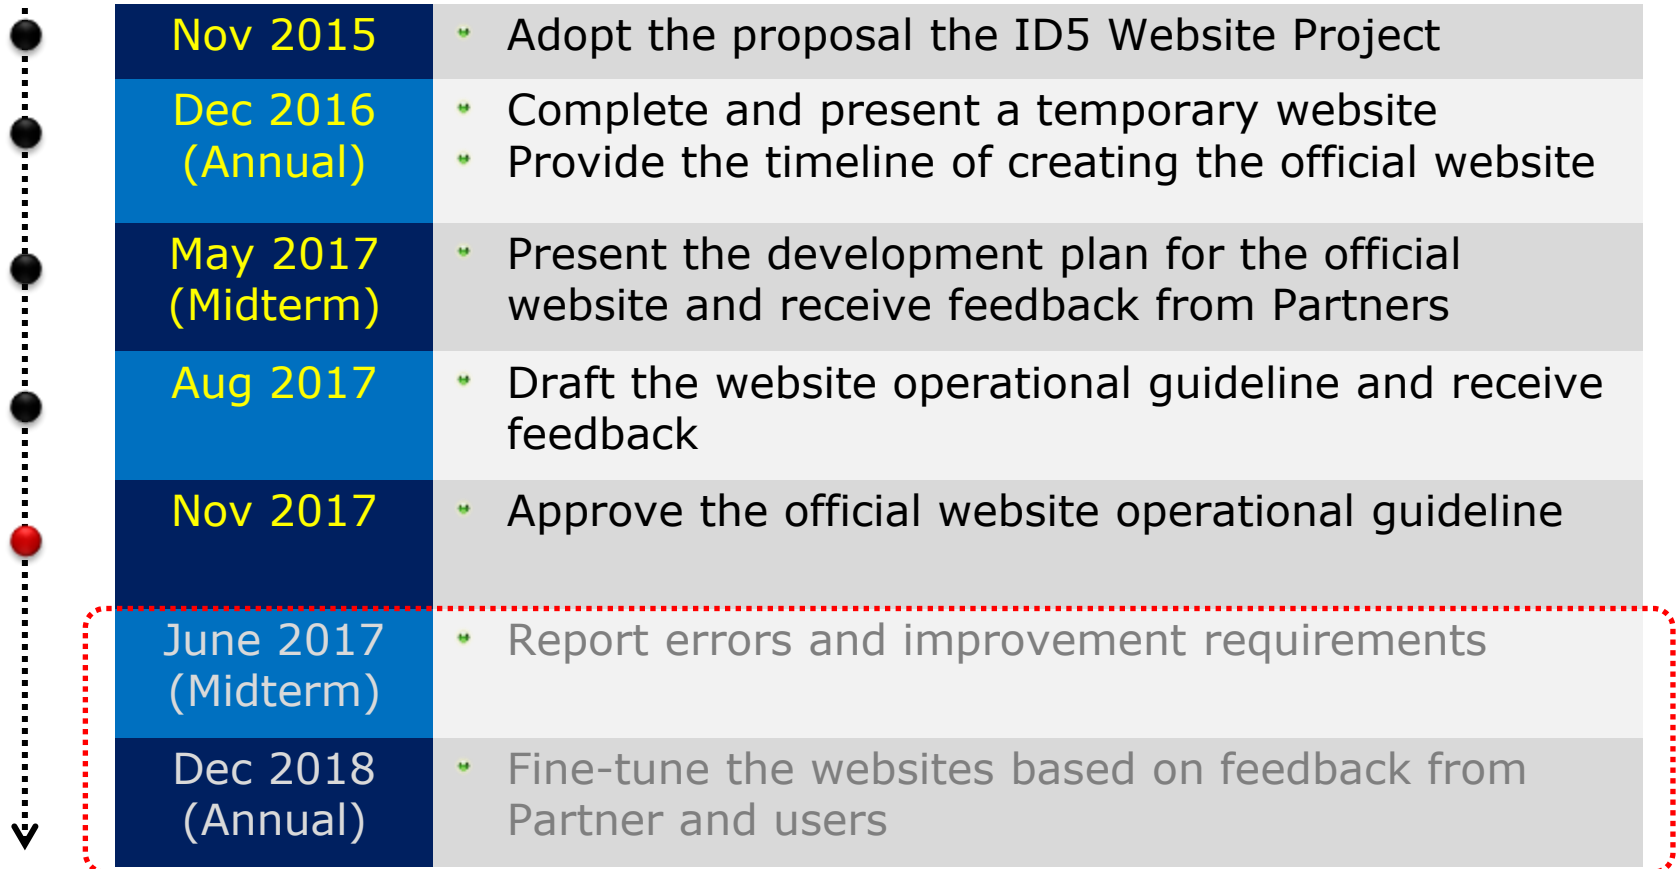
| | |
|---|---|
| Nov 2015 | • Adopt the proposal the ID5 Website Project |
| Dec 2016 (Annual) | • Complete and present a temporary website<br>• Provide the timeline of creating the official website |
| May 2017 (Midterm) | • Present the development plan for the official website and receive feedback from Partners |
| Aug 2017 | • Draft the website operational guideline and receive feedback |
| Nov 2017 | • Approve the official website operational guideline |
| June 2017 (Midterm) | • Report errors and improvement requirements |
| Dec 2018 (Annual) | • Fine-tune the websites based on feedback from Partner and users |